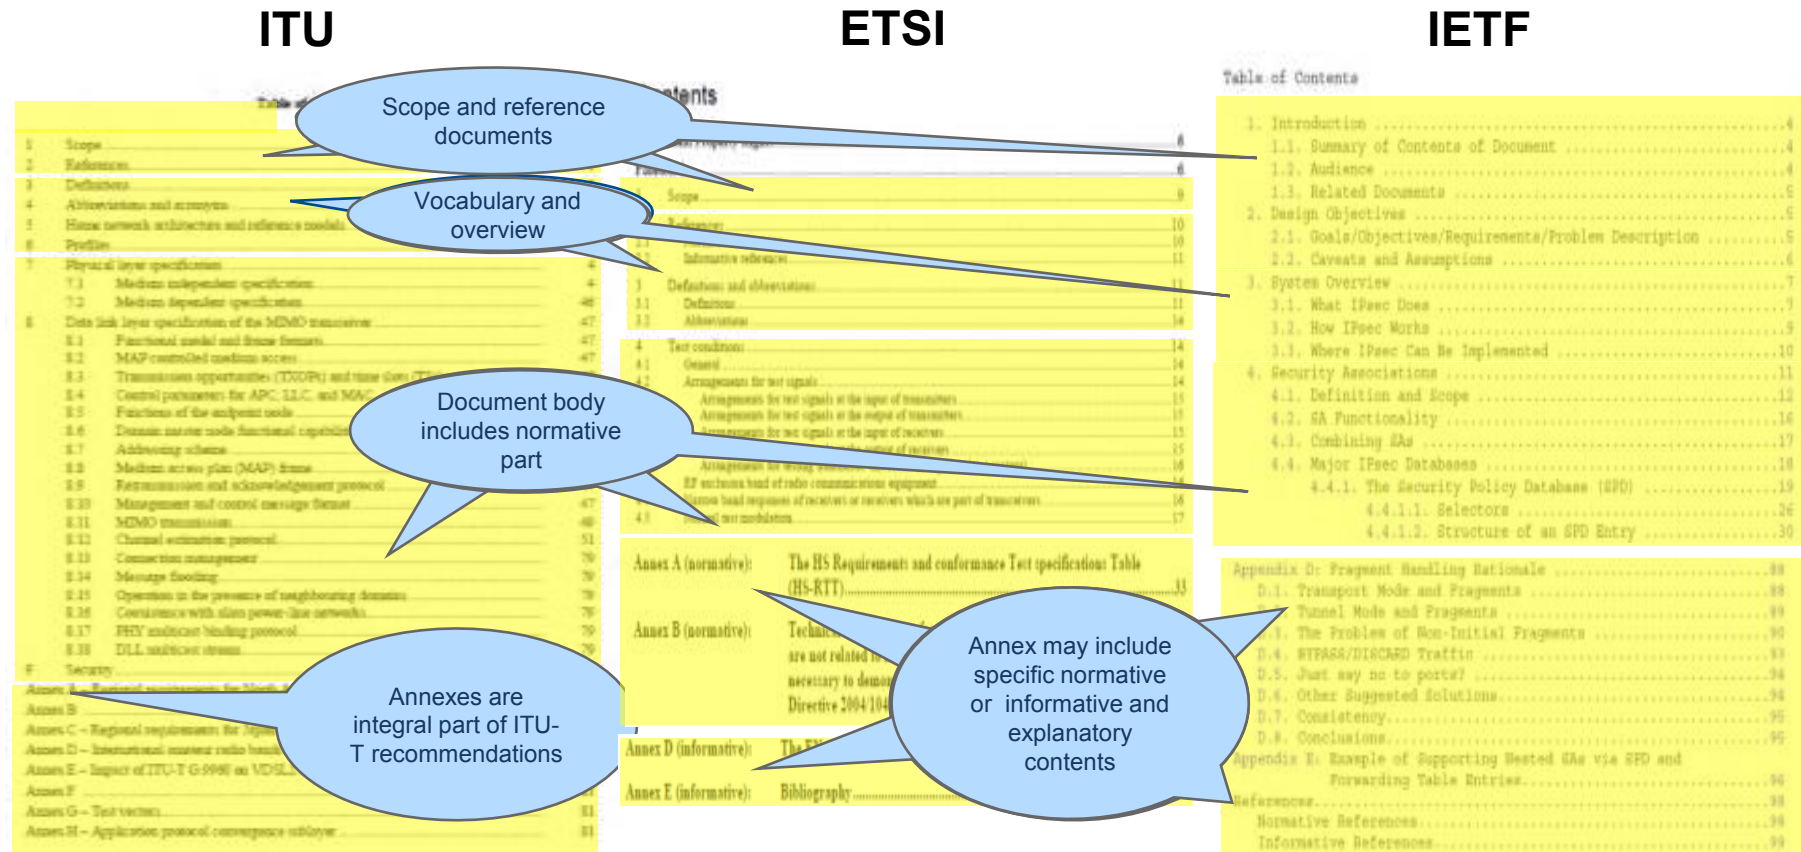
ITU

ETSI

IETF

Scope and reference documents

Vocabulary and overview

Document body includes normative part

Annexes are integral part of ITU-T recommendations

Annex may include specific normative or informative and explanatory contents

Table of Contents

1 Scope
2 References
3 Definitions
4 Abbreviations and acronyms
5 Home network architecture and reference models
6 Profiles
7 Physical layer specification
7.1 Medium independent specification
7.2 Medium dependent specification
8 Data link layer specification of the MIMO transceiver
8.1 Functional model and frame formats
8.2 MAP controlled medium access
8.3 Transmission opportunities (TXOPs) and time slots
8.4 Control parameters for APC, LLC, and MAC
8.5 Functions of the endpoint node
8.6 Domain master node functional capabilities
8.7 Addressing scheme
8.8 Medium access plan (MAP) frame
8.9 Retransmission and acknowledgement protocol
8.10 Management and control message format
8.11 MIMO transmission
8.12 Channel estimation protocol
8.13 Connection management
8.14 Message flooding
8.15 Operation in the presence of neighbouring domains
8.16 Coexistence with alien power-line networks
8.17 PHY multicast binding protocol
8.18 DLL multicast stream
9 Security
Annex A – Regional requirements for North
Annex B
Annex C – Regional requirements for Japan
Annex D – International amateur radio bands
Annex E – Impact of ITU-T G.9960 on VDSL2
Annex F
Annex G – Test vectors
Annex H – Application protocol convergence sublayer

Contents

1 Scope
2 References
2.1 Normative references
2.2 Informative references
3 Definitions and abbreviations
3.1 Definitions
3.2 Abbreviations
4 Test conditions
4.1 General
4.2 Arrangements for test signals
Arrangements for test signals at the input of transmitters
Arrangements for test signals at the output of transmitters
Arrangements for test signals at the input of receivers
Arrangements for test signals at the output of receivers
Arrangements for testing transceivers
RF exclusion band of radio communications equipment
Narrow band responses of receivers or receivers which are part of transceivers
4.3 Normal test modulation

Annex A (normative): The HS Requirements and conformance Test specifications Table (HS-RTT) 33
Annex B (normative): Technical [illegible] are not related to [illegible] necessary to demon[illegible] Directive 2004/108
Annex D (informative): The EN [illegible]
Annex E (informative): Bibliography

Table of Contents

1. Introduction 4
1.1. Summary of Contents of Document 4
1.2. Audience 4
1.3. Related Documents 5
2. Design Objectives 5
2.1. Goals/Objectives/Requirements/Problem Description 5
2.2. Caveats and Assumptions 6
3. System Overview 7
3.1. What IPsec Does 7
3.2. How IPsec Works 9
3.3. Where IPsec Can Be Implemented 10
4. Security Associations 11
4.1. Definition and Scope 12
4.2. SA Functionality 16
4.3. Combining SAs 17
4.4. Major IPsec Databases 18
4.4.1. The Security Policy Database (SPD) 19
4.4.1.1. Selectors 26
4.4.1.2. Structure of an SPD Entry 30

Appendix D: Fragment Handling Rationale 88
D.1. Transport Mode and Fragments 88
D.2. Tunnel Mode and Fragments 89
D.3. The Problem of Non-Initial Fragments 90
D.4. BYPASS/DISCARD Traffic 93
D.5. Just say no to ports? 94
D.6. Other Suggested Solutions 94
D.7. Consistency 95
D.8. Conclusions 95
Appendix E: Example of Supporting Nested SAs via SPD and Forwarding Table Entries 96
References 98
Normative References 98
Informative References 99